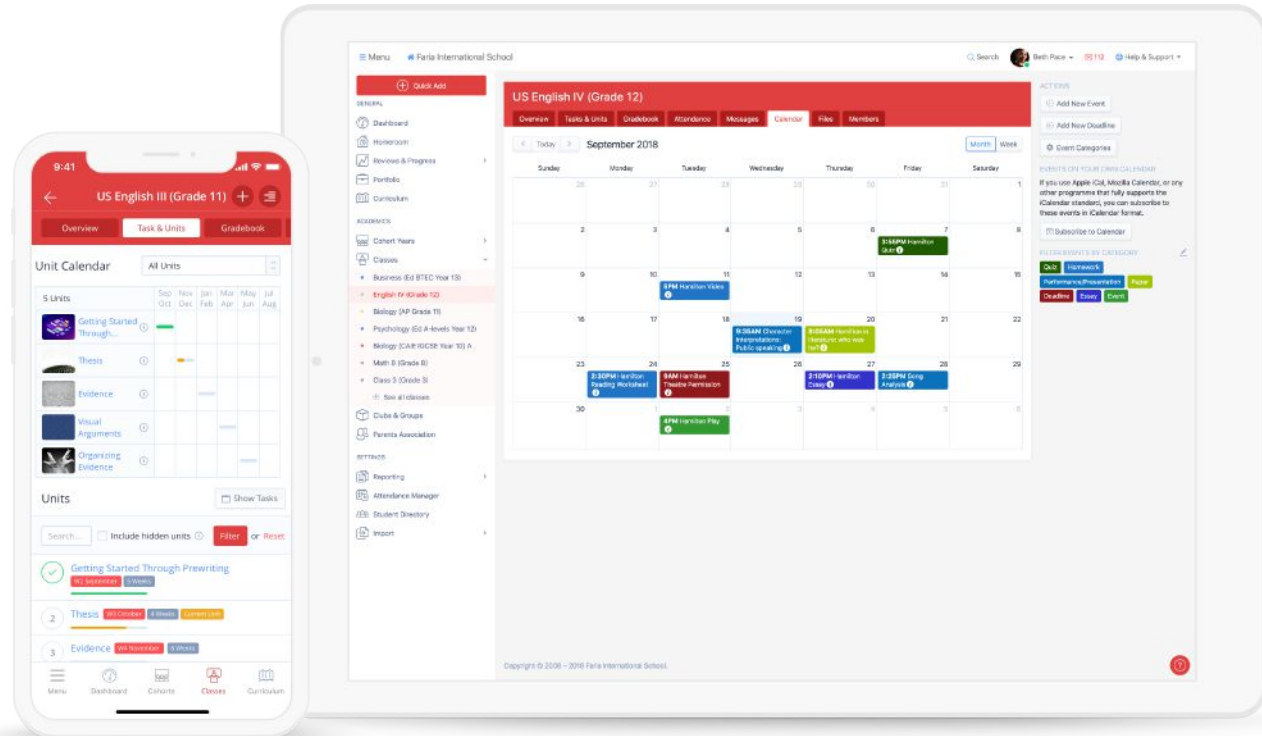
9:41

US English III (Grade 11)

Overview | Task & Units | Gradebook

Unit Calendar | All Units

5 Units | Sep Oct | Nov Dec | Jan Feb | Mar Apr | May Jun | Jul Aug

Getting Started Through...
Thesis
Evidence
Visual Arguments
Organizing Evidence

Units | Show Tasks

Search... | Include hidden units | Filter | or | Reset

Getting Started Through Prewriting | W2 September | 5 Weeks

2 | Thesis | W4 October | 4 Weeks | Current Unit

3 | Evidence | W4 November | 6 Weeks

Menu | Dashboard | Cohorts | Classes | Curriculum

Menu | Faria International School | Search | Beth Pace | Help & Support

Quick Add

GENERAL
Dashboard
Homeroom
Reviews & Progress
Portfolio
Curriculum

ACADEMICS
Cohort Years
Classes
Business (Ed BTEC Year 13)
English IV (Grade 12)
Biology (AP Grade 11)
Psychology (Ed A-levels Year 12)
Biology (CAIE IGCSE Year 10) A
Math 8 (Grade 8)
Class 3 (Grade 3)
See all classes
Clubs & Groups
Parents Association

SETTINGS
Reporting
Attendance Manager
Student Directory
Import

US English IV (Grade 12)

Overview | Tasks & Units | Gradebook | Attendance | Messages | Calendar | Files | Members

Today | September 2018 | Month | Week

| Sunday | Monday | Tuesday | Wednesday | Thursday | Friday | Saturday |
|---|---|---|---|---|---|---|
| 26 | 27 | 28 | 29 | 30 | 31 | 1 |
| 2 | 3 | 4 | 5 | 6 | 7 3:55PM Hamilton Quiz | 8 |
| 9 | 10 | 11 5PM Hamilton Video | 12 | 13 | 14 | 15 |
| 16 | 17 | 18 | 19 9:35AM Character Interpretations: Public speaking | 20 9:05AM Hamilton in literature: who was he? | 21 | 22 |
| 23 | 24 2:30PM Hamilton Reading Worksheet | 25 9AM Hamilton Theatre Permission | 26 | 27 2:10PM Hamilton Essay | 28 2:35PM Song Analysis | 29 |
| 30 | 1 | 2 4PM Hamilton Play | 3 | 4 | 5 | 6 |

ACTIONS
Add New Event
Add New Deadline
Event Categories

EVENTS ON YOUR OWN CALENDAR
If you use Apple iCal, Mozilla Calendar, or any other programme that fully supports the iCalendar standard, you can subscribe to these events in iCalendar format.
Subscribe to Calendar

ASSESSMENTS BY CATEGORY
Quiz | Homework | Performance/Presentation | Paper | Deadline | Essay | Event

Copyright © 2006 – 2018 Faria International School.